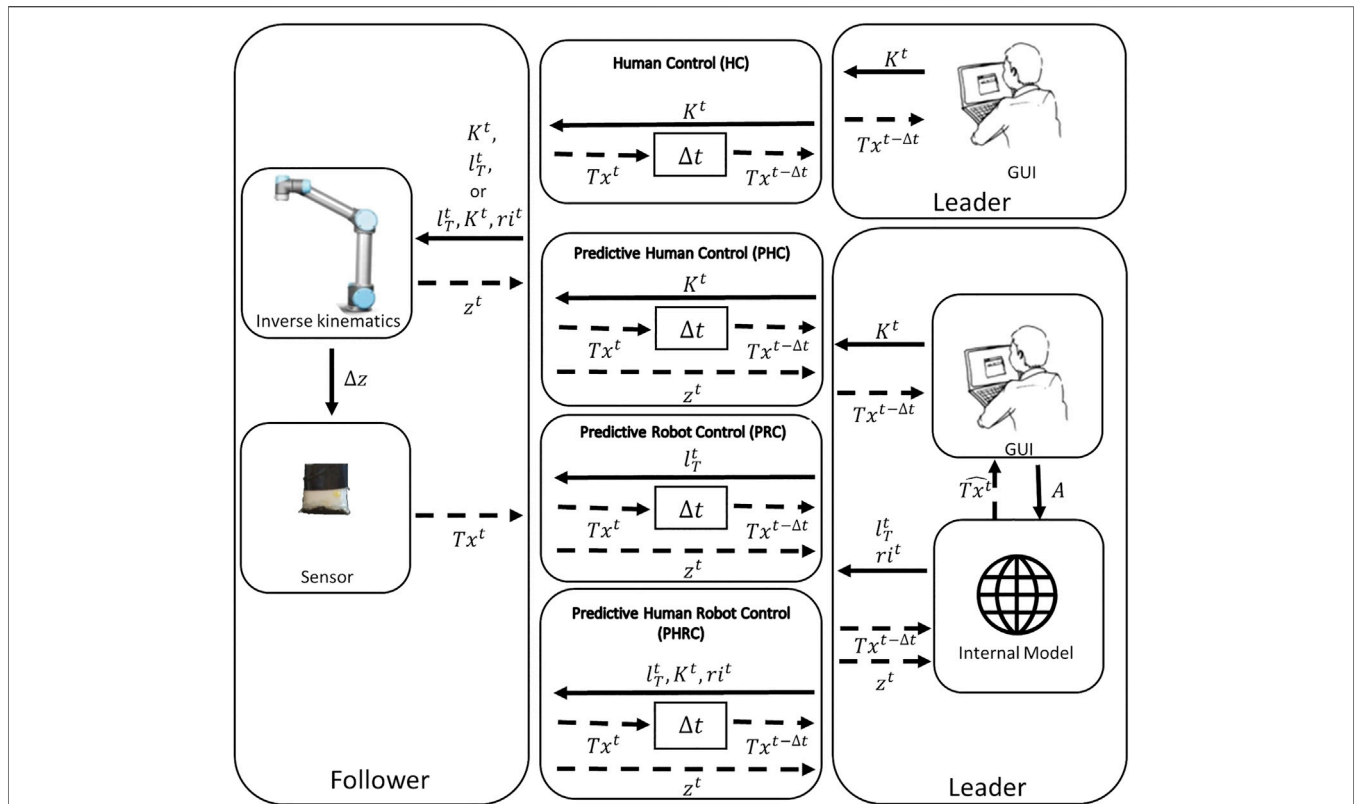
Human Control (HC)

$K^t$

$Tx^t$

$\Delta t$

$Tx^{t-\Delta t}$

$K^t$

$Tx^{t-\Delta t}$

GUI

Leader

$K^t$, $l_T^t$, or $l_T^t, K^t, ri^t$

$z^t$

Inverse kinematics

$\Delta z$

Sensor

$Tx^t$

Predictive Human Control (PHC)

$K^t$

$Tx^t$

$\Delta t$

$Tx^{t-\Delta t}$

$z^t$

$K^t$

$Tx^{t-\Delta t}$

GUI

$\widehat{Tx^t}$

$A$

Predictive Robot Control (PRC)

$l_T^t$

$Tx^t$

$\Delta t$

$Tx^{t-\Delta t}$

$z^t$

$l_T^t$
$ri^t$

Internal Model

Predictive Human Robot Control (PHRC)

$l_T^t, K^t, ri^t$

$Tx^t$

$\Delta t$

$Tx^{t-\Delta t}$

$z^t$

$Tx^{t-\Delta t}$

$z^t$

Follower

Leader